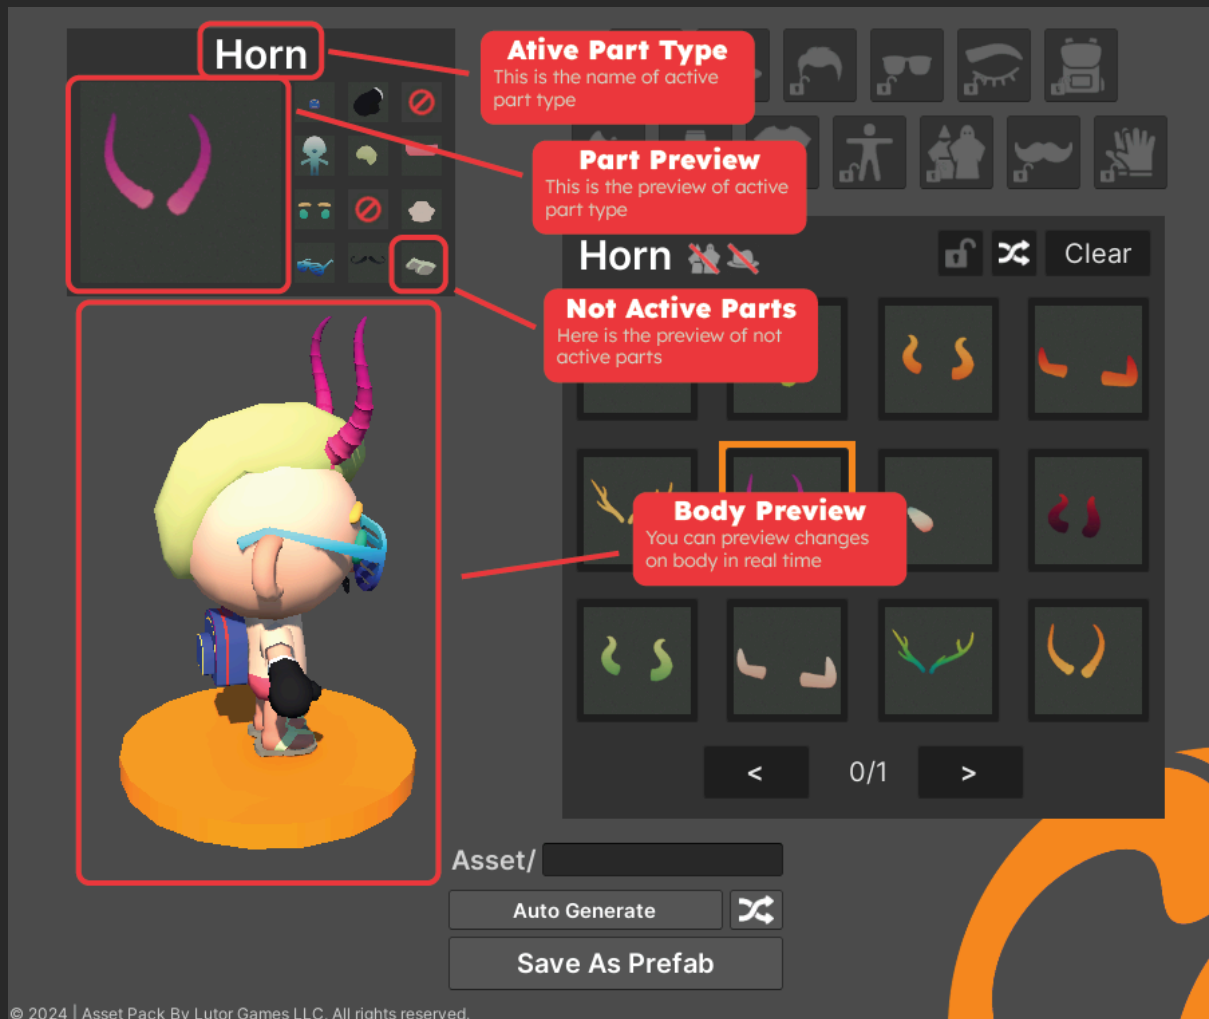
Horn

Ative Part Type
This is the name of active part type

Part Preview
This is the preview of active part type

Horn

Clear

Not Active Parts
Here is the preview of not active parts

Body Preview
You can preview changes on body in real time

<

0/1

>

Asset/

Auto Generate

Save As Prefab

© 2024 | Asset Pack By Lutor Games LLC. All rights reserved.